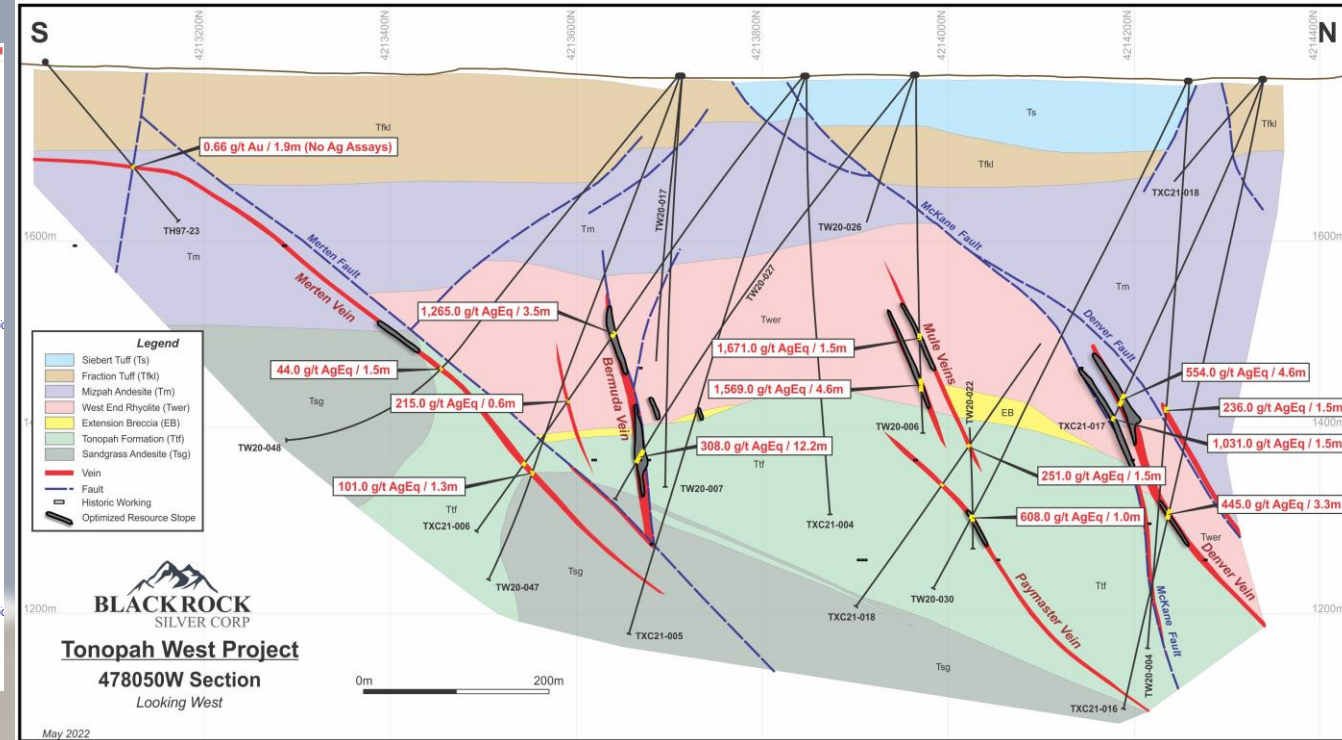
S

N

4213200N

4213400N

4213600N

4213800N

4214000N

4214200N

4214400N

Ts

Tfkl

Tfkl

Tfkl

0.66 g/t Au / 1.9m (No Ag Assays)

TH97-23

TW20-017

TW20-026

McKane Fault

TXC21-018

1600m

1600m

Tm

Tm

Tm

Merten Fault

Merten Vein

TW20-027

Twer

Mule Veins

Denver Fault

1,265.0 g/t AgEq / 3.5m

1,671.0 g/t AgEq / 1.5m

1,569.0 g/t AgEq / 4.6m

554.0 g/t AgEq / 4.6m

236.0 g/t AgEq / 1.5m

1,031.0 g/t AgEq / 1.5m

Legend

Siebert Tuff (Ts)

Fraction Tuff (Tfkl)

Mizpah Andesite (Tm)

West End Rhyolite (Twer)

Extension Breccia (EB)

Tonopah Formation (Ttf)

Sandgrass Andesite (Tsg)

Vein

Fault

Historic Working

Optimized Resource Stope

44.0 g/t AgEq / 1.5m

215.0 g/t AgEq / 0.6m

Bermuda Vein

TW20-022

EB

TW20-006

TXC21-017

1400m

Tsg

TW20-048

Ttf

Ttf

308.0 g/t AgEq / 12.2m

251.0 g/t AgEq / 1.5m

101.0 g/t AgEq / 1.3m

TW20-007

TXC21-006

TXC21-004

608.0 g/t AgEq / 1.0m

445.0 g/t AgEq / 3.3m

Twer

Denver Vein

Tsg

TW20-047

BLACK ROCK SILVER CORP

Tonopah West Project

478050W Section

Looking West

1200m

TXC21-005

TXC21-018

TW20-030

Paymaster Vein

Ttf

McKane Fault

1200m

0m

200m

Tsg

TW20-004

TXC21-016

May 2022